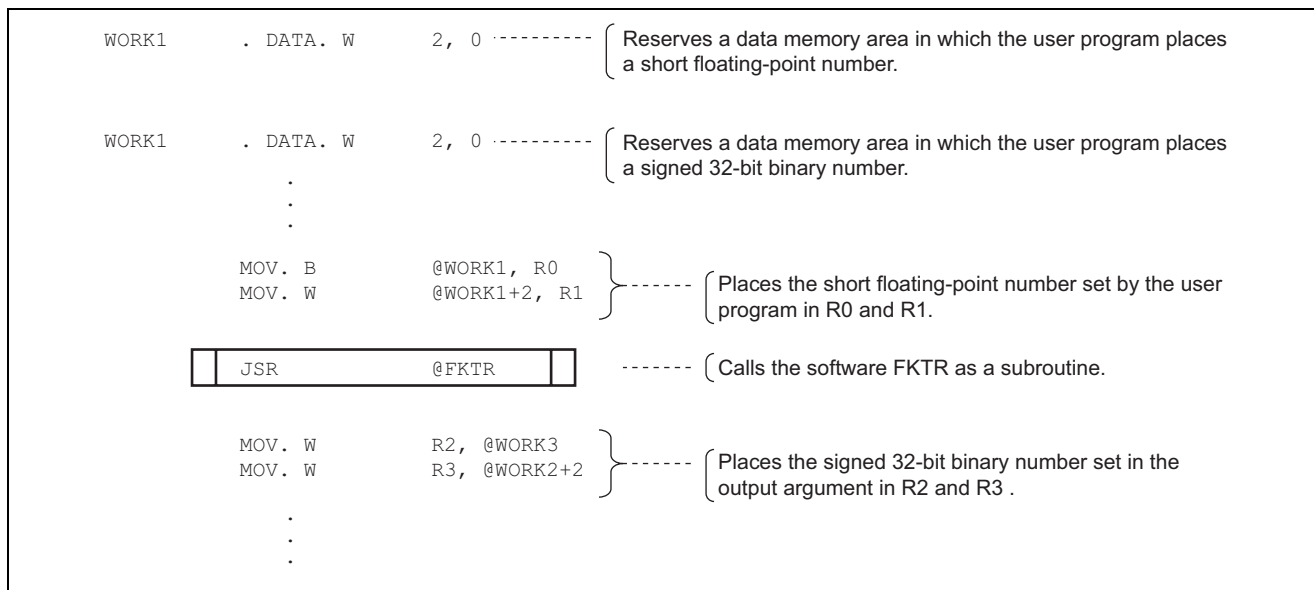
WORK1 . DATA. W 2, 0 Reserves a data memory area in which the user program places a short floating-point number.

WORK1 . DATA. W 2, 0 Reserves a data memory area in which the user program places a signed 32-bit binary number.

.
.
.

MOV. B @WORK1, R0
MOV. W @WORK1+2, R1
Places the short floating-point number set by the user program in R0 and R1.

JSR @FKTR
Calls the software FKTR as a subroutine.

MOV. W R2, @WORK3
MOV. W R3, @WORK2+2
Places the signed 32-bit binary number set in the output argument in R2 and R3 .

.
.
.